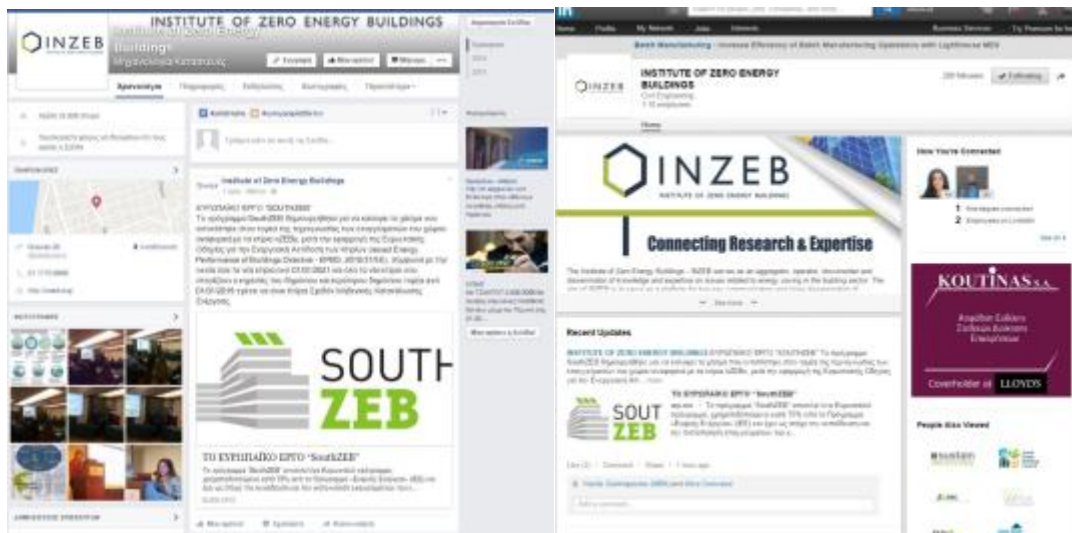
INSTITUTE OF ZERO ENERGY BUILDINGS

INZEB

Buildings

Institute of Zero Energy Buildings

ΕΥΡΩΠΑΪΚΟ ΕΡΓΟ "SOUTHZEB"

SOUTH ZEB

ΤΟ ΕΥΡΩΠΑΪΚΟ ΕΡΓΟ "SouthZEB"

INSTITUTE OF ZERO ENERGY BUILDINGS

Civil Engineering

Following

Home

INZEB

INSTITUTE OF ZERO ENERGY BUILDINGS

Connecting Research & Expertise

How You're Connected

Recent Updates

INSTITUTE OF ZERO ENERGY BUILDINGS ΕΥΡΩΠΑΪΚΟ ΕΡΓΟ "SOUTHZEB"

SOUT ZEB

ΤΟ ΕΥΡΩΠΑΪΚΟ ΕΡΓΟ "SouthZEB"

KOUTINAS S.A.

Coverholder at LLOYD'S

People Also Viewed